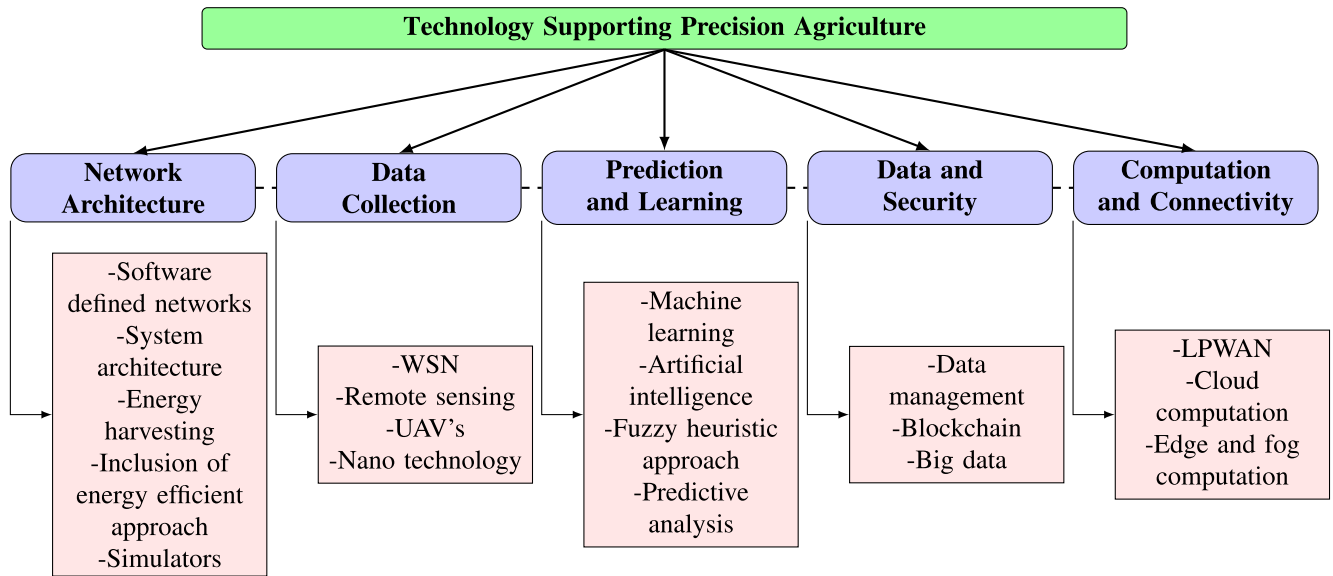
Technology Supporting Precision Agriculture

Network Architecture

Data Collection

Prediction and Learning

Data and Security

Computation and Connectivity

-Software defined networks
-System architecture
-Energy harvesting
-Inclusion of energy efficient approach
-Simulators

-WSN
-Remote sensing
-UAV's
-Nano technology

-Machine learning
-Artificial intelligence
-Fuzzy heuristic approach
-Predictive analysis

-Data management
-Blockchain
-Big data

-LPWAN
-Cloud computation
-Edge and fog computation